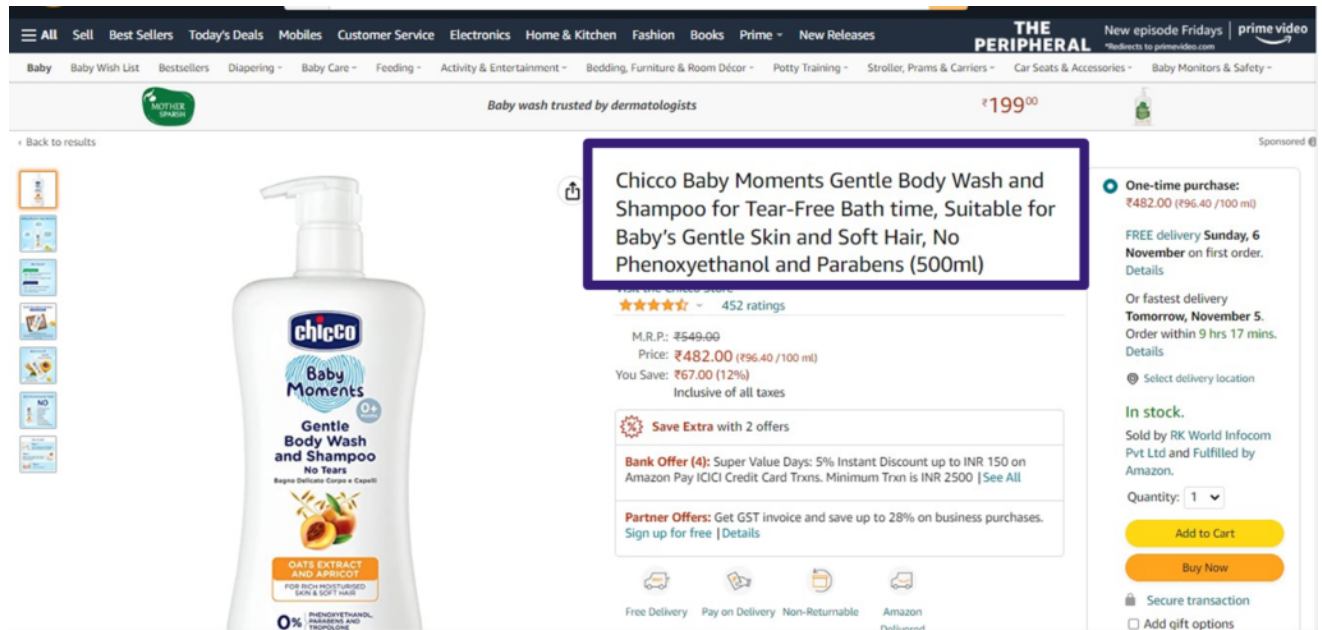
☰ All Sell Best Sellers Today's Deals Mobiles Customer Service Electronics Home & Kitchen Fashion Books Prime New Releases

THE PERIPHERAL New episode Fridays | prime video *Redirects to primevideo.com

Baby Baby Wish List Bestsellers Diapering Baby Care Feeding Activity & Entertainment Bedding, Furniture & Room Décor Potty Training Stroller, Prams & Carriers Car Seats & Accessories Baby Monitors & Safety

MOTHER SPARSH

Baby wash trusted by dermatologists

₹199⁰⁰

‹ Back to results

Sponsored

chicco Baby Moments 0+ Gentle Body Wash and Shampoo No Tears Bagno Delicato Corpo e Capelli OATS EXTRACT AND APRICOT FOR RICH MOISTURISED SKIN & SOFT HAIR 0% PHENOXYETHANOL, PARABENS AND TROPOLONE

Chicco Baby Moments Gentle Body Wash and Shampoo for Tear-Free Bath time, Suitable for Baby's Gentle Skin and Soft Hair, No Phenoxyethanol and Parabens (500ml)

Visit the Chicco Store

452 ratings

M.R.P.: ₹549.00
Price: ₹482.00 (₹96.40 /100 ml)
You Save: ₹67.00 (12%)
Inclusive of all taxes

Save Extra with 2 offers

Bank Offer (4): Super Value Days: 5% Instant Discount up to INR 150 on Amazon Pay ICICI Credit Card Trxns. Minimum Trxn is INR 2500 | See All

Partner Offers: Get GST invoice and save up to 28% on business purchases. Sign up for free | Details

Free Delivery Pay on Delivery Non-Returnable Amazon Delivered

One-time purchase:
₹482.00 (₹96.40 /100 ml)

FREE delivery Sunday, 6 November on first order. Details

Or fastest delivery Tomorrow, November 5. Order within 9 hrs 17 mins. Details

Select delivery location

In stock.

Sold by RK World Infocom Pvt Ltd and Fulfilled by Amazon.

Quantity: 1

Add to Cart

Buy Now

Secure transaction

Add gift options